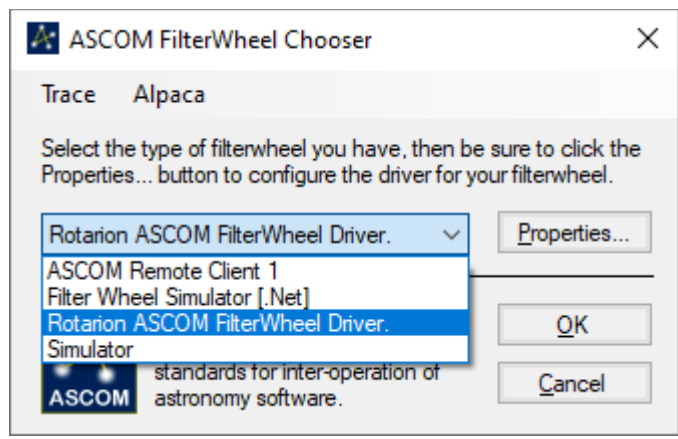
ASCOM FilterWheel Chooser

Trace Alpaca

Select the type of filterwheel you have, then be sure to click the Properties... button to configure the driver for your filterwheel.

Rotarion ASCOM FilterWheel Driver.

Properties...

ASCOM Remote Client 1
Filter Wheel Simulator [.Net]
Rotarion ASCOM FilterWheel Driver.
Simulator

OK

Cancel

ASCOM

standards for inter-operation of astronomy software.